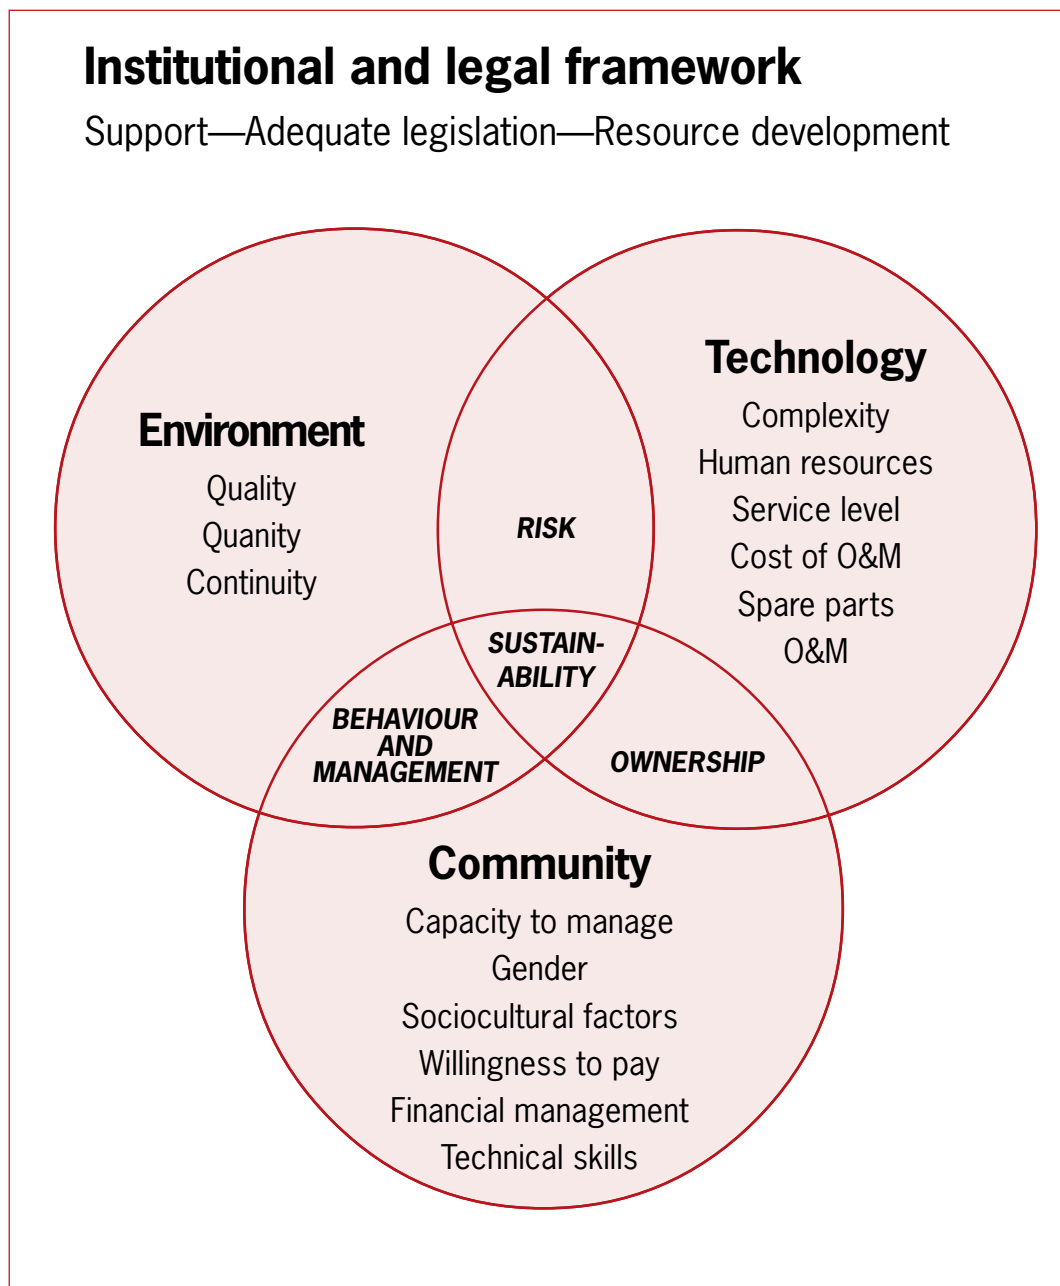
Institutional and legal framework

Support—Adequate legislation—Resource development

Technology
Complexity
Human resources
Service level
Cost of O&M
Spare parts
O&M

Environment
Quality
Quanity
Continuity

RISK

SUSTAINABILITY

BEHAVIOUR AND MANAGEMENT

OWNERSHIP

Community
Capacity to manage
Gender
Sociocultural factors
Willingness to pay
Financial management
Technical skills